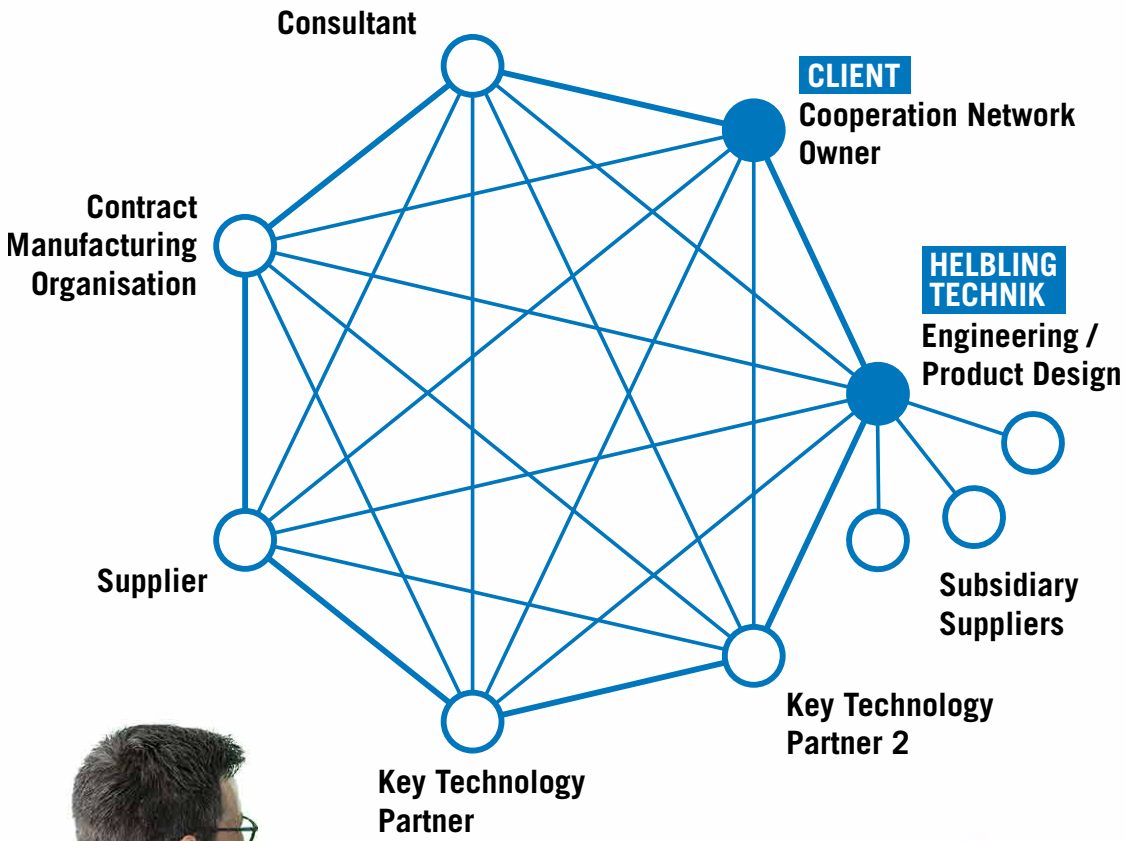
Consultant

CLIENT
Cooperation Network Owner

Contract Manufacturing Organisation

HELBLING TECHNIK
Engineering / Product Design

Supplier

Subsidiary Suppliers

Key Technology Partner 2

Key Technology Partner